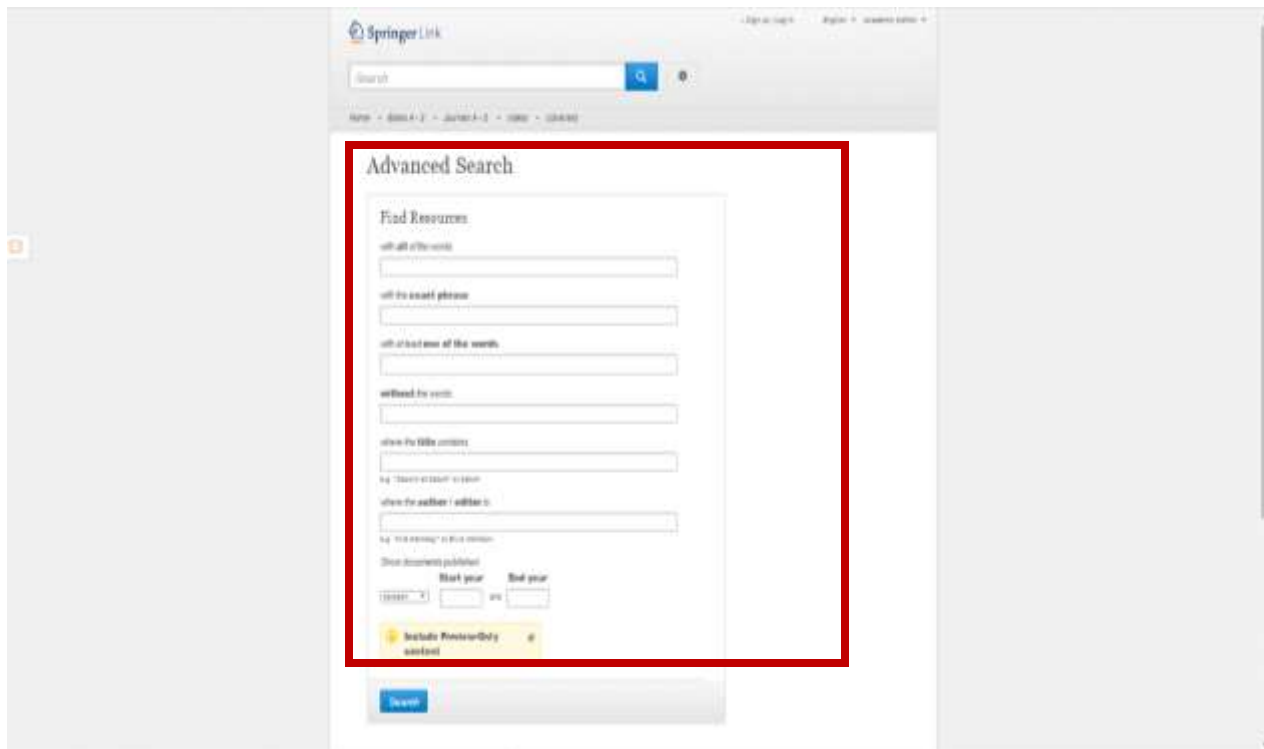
Springer Link

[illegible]

Search

Home · Books A - Z · Journals A - Z · Videos · Librarians

Advanced Search

Find Resources

with all of the words

with the exact phrase

with at least one of the words

without the words

where the title contains

e.g. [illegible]

where the author / editor is

e.g. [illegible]

Show documents published

Start year

End year

between

and

Include Preview-Only content

Search